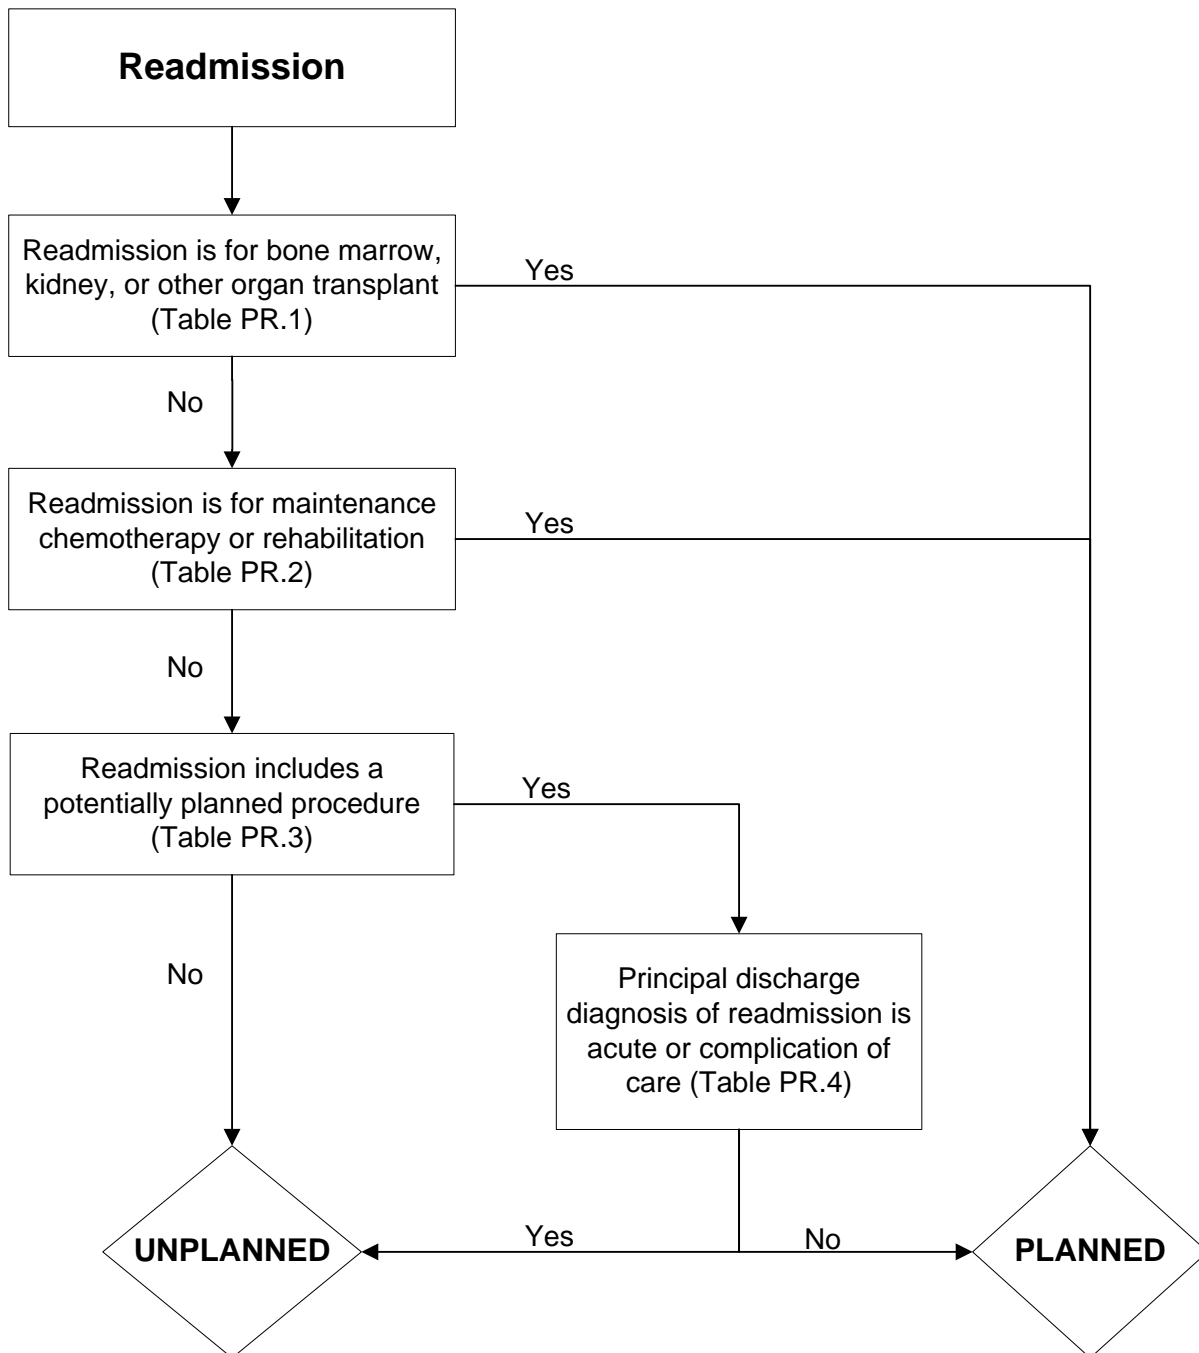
Readmission

Readmission is for bone marrow, kidney, or other organ transplant (Table PR.1)

Yes

No

Readmission is for maintenance chemotherapy or rehabilitation (Table PR.2)

Yes

No

Readmission includes a potentially planned procedure (Table PR.3)

Yes

No

Principal discharge diagnosis of readmission is acute or complication of care (Table PR.4)

UNPLANNED

Yes

No

PLANNED